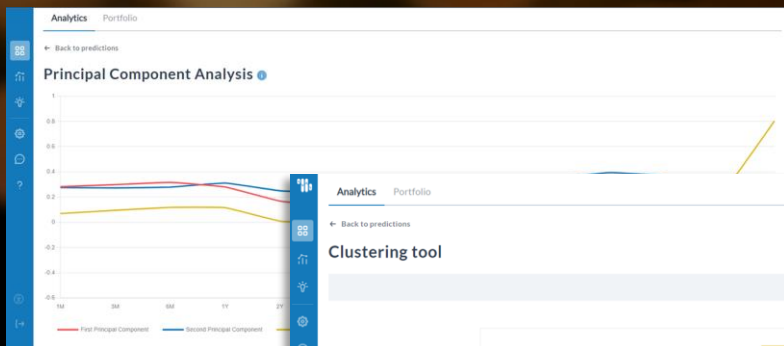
Analytics Portfolio

← Back to predictions

Principal Component Analysis

1
0.8
0.6
0.4
0.2
0
-0.2
-0.4
-0.6

1M 3M 6M 1Y 2Y

First Principal Component Second Principal Component

Analytics Portfolio

← Back to predictions

Clustering tool